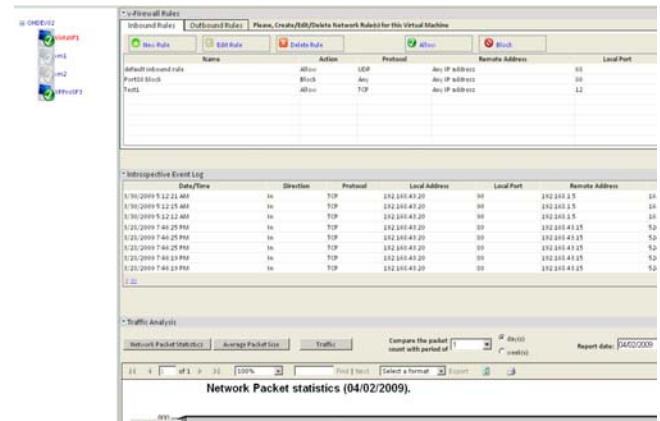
OHDEV02
VistaSP1
vm1
vm2
XPProSP3

v-Firewall Rules

Inbound Rules | Outbound Rules | Please, Create/Edit/Delete Network Rule(s) for this Virtual Machine

New Rule | Edit Rule | Delete Rule | Allow | Block

| Name | Action | Protocol | Remote Address | Local Port |
|---|---|---|---|---|
| default inbound rule | Allow | UDP | Any IP address | 68 |
| Port80 Block | Block | Any | Any IP address | 80 |
| Test1 | Allow | TCP | Any IP address | 12 |

Introspective Event Log

| Date/Time | Direction | Protocol | Local Address | Local Port | Remote Address | |
|---|---|---|---|---|---|---|
| 3/30/2009 5:12:21 AM | In | TCP | 192.160.43.20 | 80 | 192.160.1.5 | 16 |
| 3/30/2009 5:12:15 AM | In | TCP | 192.160.43.20 | 80 | 192.160.1.5 | 16 |
| 3/30/2009 5:12:12 AM | In | TCP | 192.160.43.20 | 80 | 192.160.1.5 | 16 |
| 3/25/2009 7:46:25 PM | In | TCP | 192.160.43.20 | 80 | 192.160.43.15 | 52 |
| 3/25/2009 7:46:25 PM | In | TCP | 192.160.43.20 | 80 | 192.160.43.15 | 52 |
| 3/25/2009 7:46:25 PM | In | TCP | 192.160.43.20 | 80 | 192.160.43.15 | 52 |
| 3/25/2009 7:46:19 PM | In | TCP | 192.160.43.20 | 80 | 192.160.43.15 | 52 |
| 3/25/2009 7:46:19 PM | In | TCP | 192.160.43.20 | 80 | 192.160.43.15 | 52 |

1 2

Traffic Analysis

Network Packet Statistics | Average Packet Size | Traffic

Compare the packet count with period of 1 | day(s) | week(s)

Report date: 04/02/2009

1 of 1 | 100% | Find | Next | Select a format | Export

Network Packet statistics (04/02/2009).

800